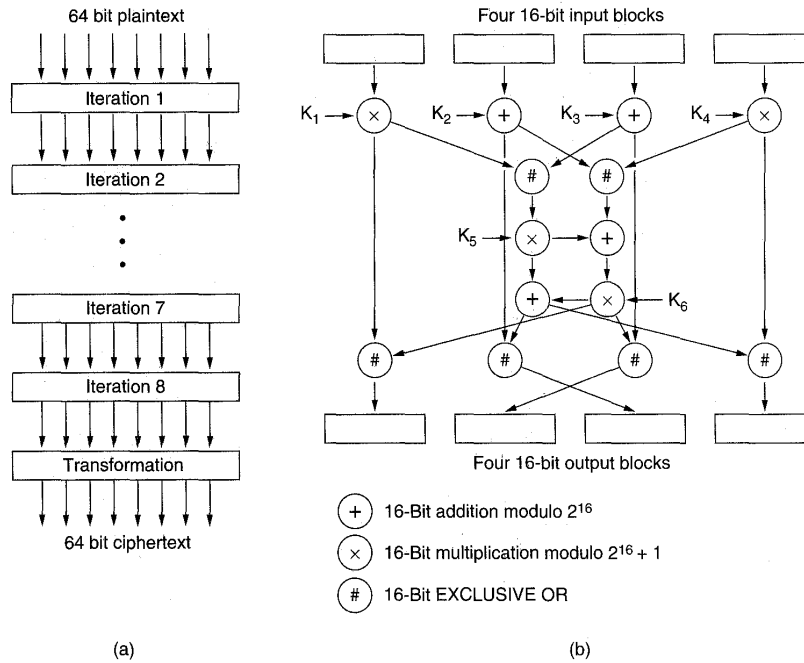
64 bit plaintext

Iteration 1

Iteration 2

Iteration 7

Iteration 8

Transformation

64 bit ciphertext

(a)

Four 16-bit input blocks

$K_1$ × $K_2$ + $K_3$ + $K_4$ ×

# #

$K_5$ × +

+ × $K_6$

# # # #

Four 16-bit output blocks

+ 16-Bit addition modulo $2^{16}$

× 16-Bit multiplication modulo $2^{16} + 1$

# 16-Bit EXCLUSIVE OR

(b)